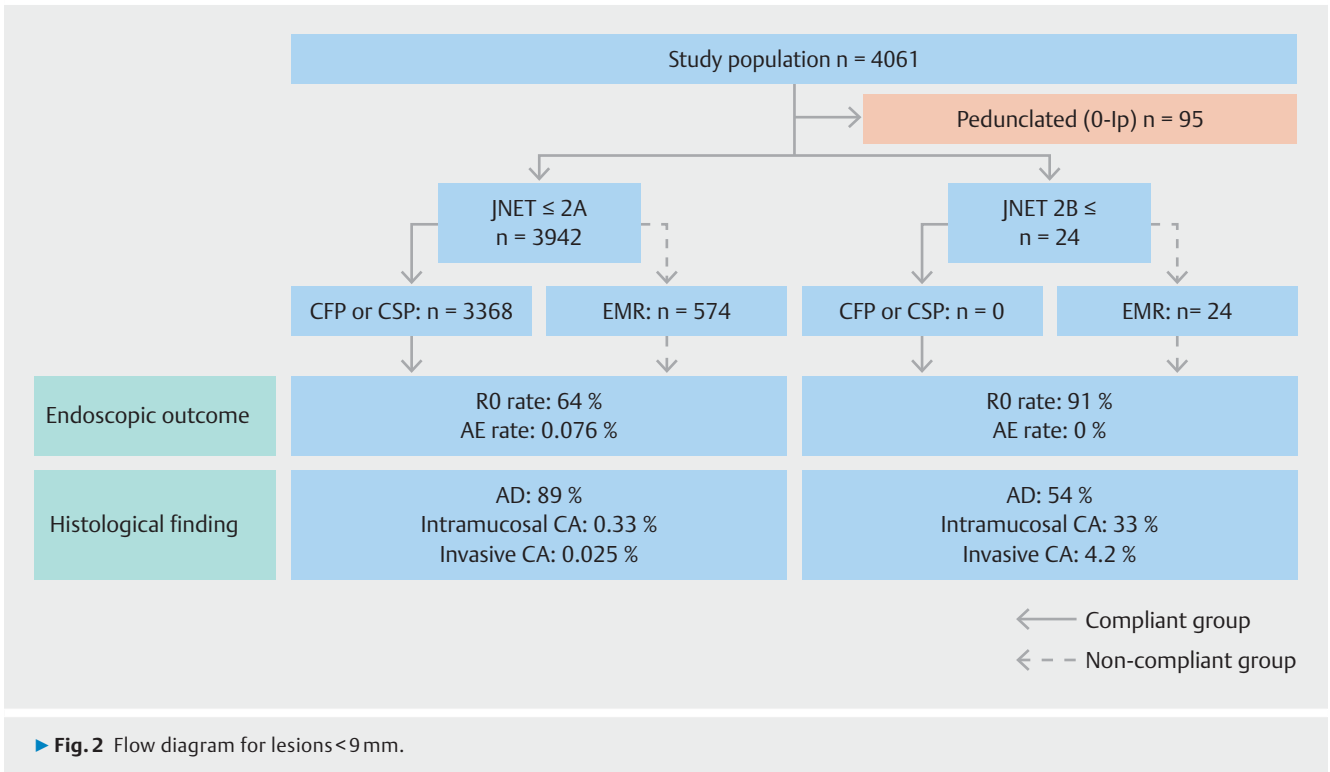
Study population n = 4061

Pedunclated (0-Ip) n = 95

JNET ≤ 2A
n = 3942

JNET 2B ≤
n = 24

CFP or CSP: n = 3368

EMR: n = 574

CFP or CSP: n = 0

EMR: n= 24

Endoscopic outcome

R0 rate: 64 %
AE rate: 0.076 %

R0 rate: 91 %
AE rate: 0 %

Histological finding

AD: 89 %
Intramucosal CA: 0.33 %
Invasive CA: 0.025 %

AD: 54 %
Intramucosal CA: 33 %
Invasive CA: 4.2 %

Compliant group

Non-compliant group

► Fig. 2 Flow diagram for lesions < 9 mm.